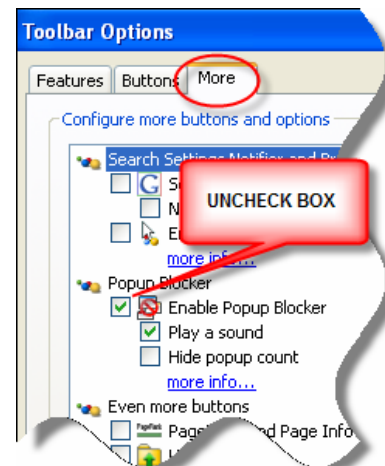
Toolbar Options

Features Buttons More

Configure more buttons and options

Search Settings Notifier and Pr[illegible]

S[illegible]

N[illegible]

E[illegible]

more info...

UNCHECK BOX

Popup Blocker

Enable Popup Blocker

Play a sound

Hide popup count

more info...

Even more buttons

PageRank

Page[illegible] Page Info